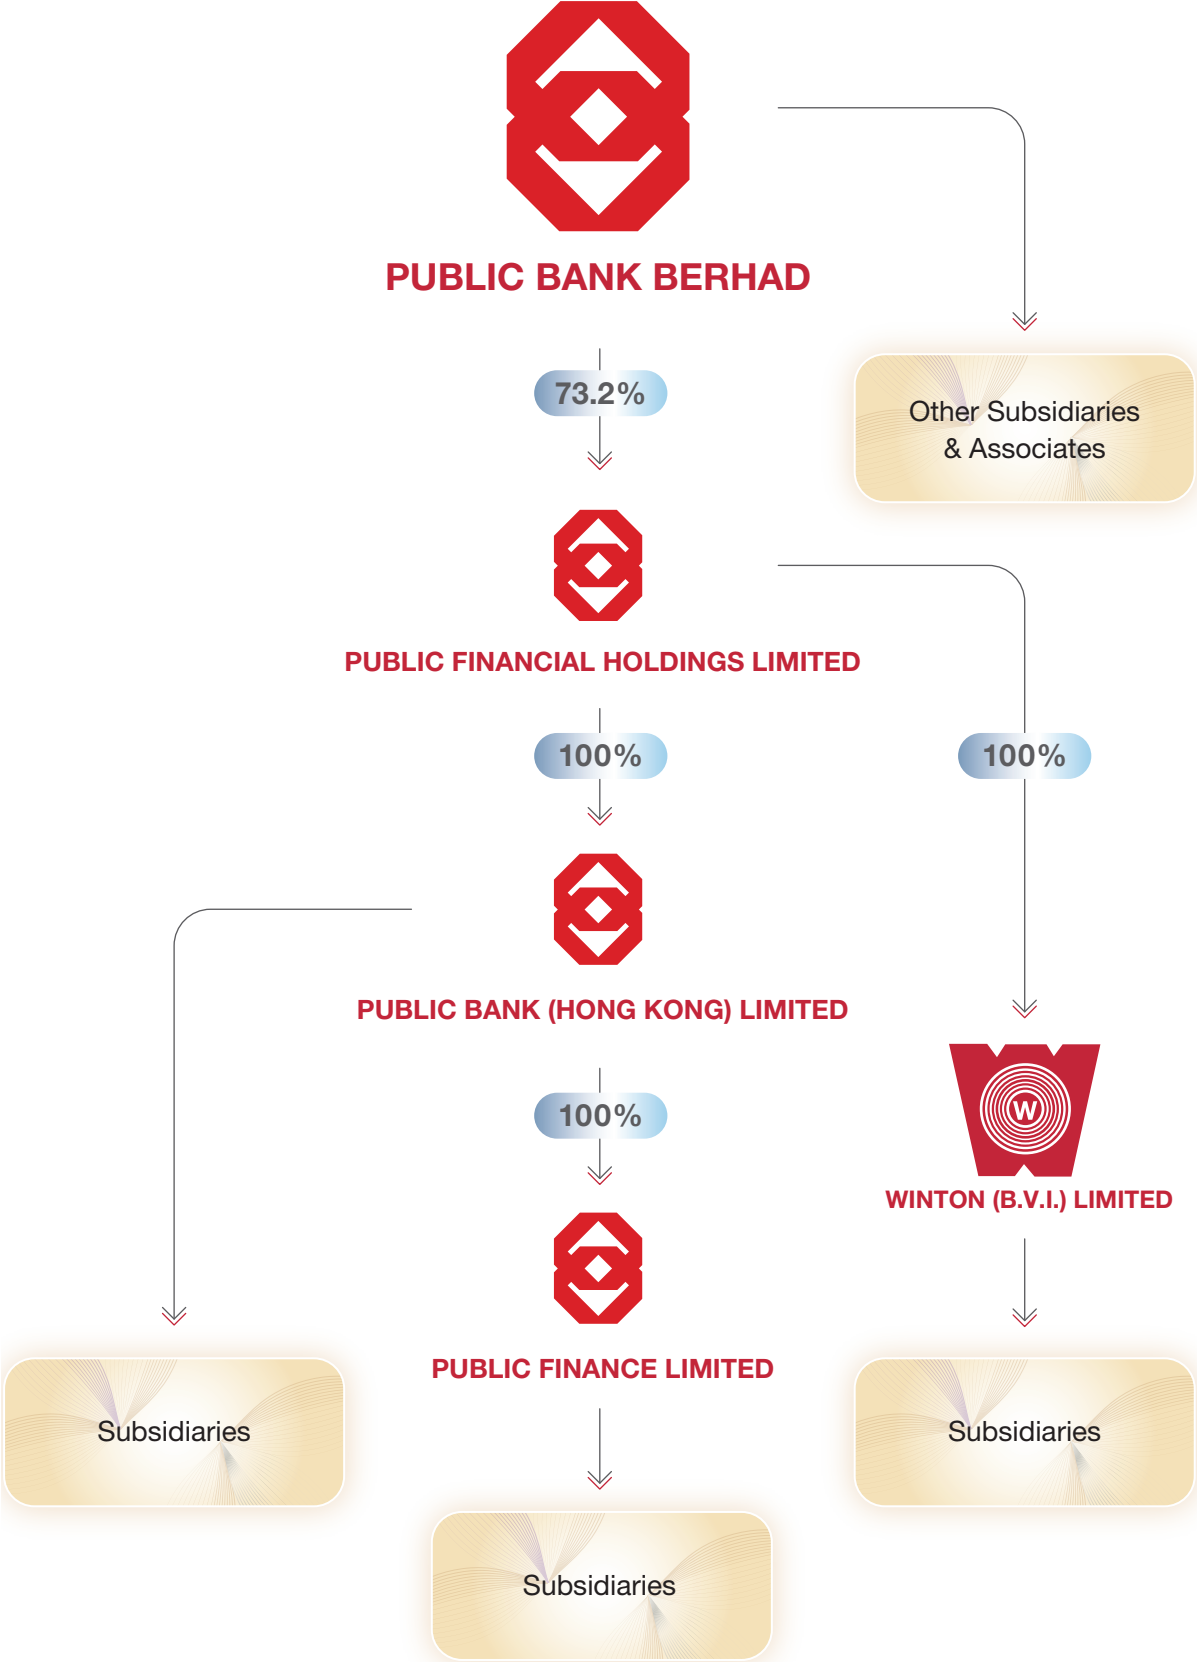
PUBLIC BANK BERHAD

73.2%

Other Subsidiaries & Associates

PUBLIC FINANCIAL HOLDINGS LIMITED

100%

100%

PUBLIC BANK (HONG KONG) LIMITED

W

WINTON (B.V.I.) LIMITED

100%

PUBLIC FINANCE LIMITED

Subsidiaries

Subsidiaries

Subsidiaries